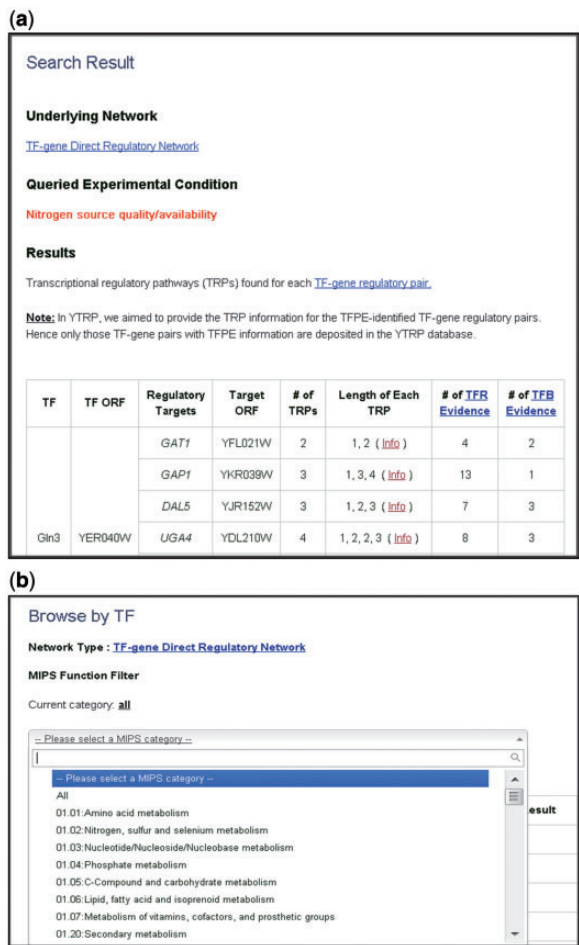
(a)

Search Result

Underlying Network

TF-gene Direct Regulatory Network

Queried Experimental Condition

Nitrogen source quality/availability

Results

Transcriptional regulatory pathways (TRPs) found for each TF-gene regulatory pair.

Note: In YTRP, we aimed to provide the TRP information for the TFPE-identified TF-gene regulatory pairs. Hence only those TF-gene pairs with TFPE information are deposited in the YTRP database.

| TF | TF ORF | Regulatory Targets | Target ORF | # of TRPs | Length of Each TRP | # of TFR Evidence | # of TFB Evidence |
|---|---|---|---|---|---|---|---|
| | | GAT1 | YFL021W | 2 | 1, 2 ( Info ) | 4 | 2 |
| | | GAP1 | YKR039W | 3 | 1, 3, 4 ( Info ) | 13 | 1 |
| | | DAL5 | YJR152W | 3 | 1, 2, 3 ( Info ) | 7 | 3 |
| Gln3 | YER040W | UGA4 | YDL210W | 4 | 1, 2, 2, 3 ( Info ) | 8 | 3 |

(b)

Browse by TF

Network Type : TF-gene Direct Regulatory Network

MIPS Function Filter

Current category: all

-- Please select a MIPS category --

-- Please select a MIPS category --
All
01.01:Amino acid metabolism
01.02:Nitrogen, sulfur and selenium metabolism
01.03:Nucleotide/Nucleoside/Nucleobase metabolism
01.04:Phosphate metabolism
01.05:C-Compound and carbohydrate metabolism
01.06:Lipid, fatty acid and isoprenoid metabolism
01.07:Metabolism of vitamins, cofactors, and prosthetic groups
01.20:Secondary metabolism

esult